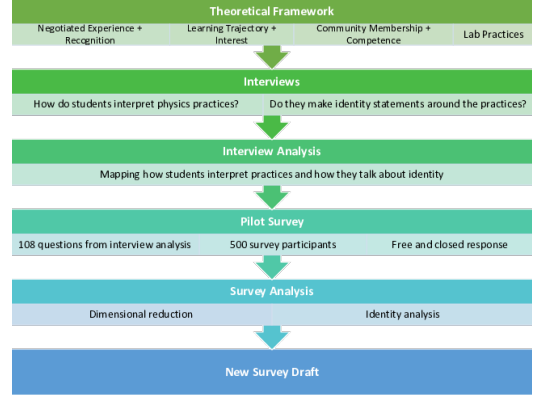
Theoretical Framework

Negotiated Experience + Recognition

Learning Trajectory + Interest

Community Membership + Competence

Lab Practices

Interviews

How do students interpret physics practices?

Do they make identity statements around the practices?

Interview Analysis

Mapping how students interpret practices and how they talk about identity

Pilot Survey

108 questions from interview analysis

500 survey participants

Free and closed response

Survey Analysis

Dimensional reduction

Identity analysis

New Survey Draft